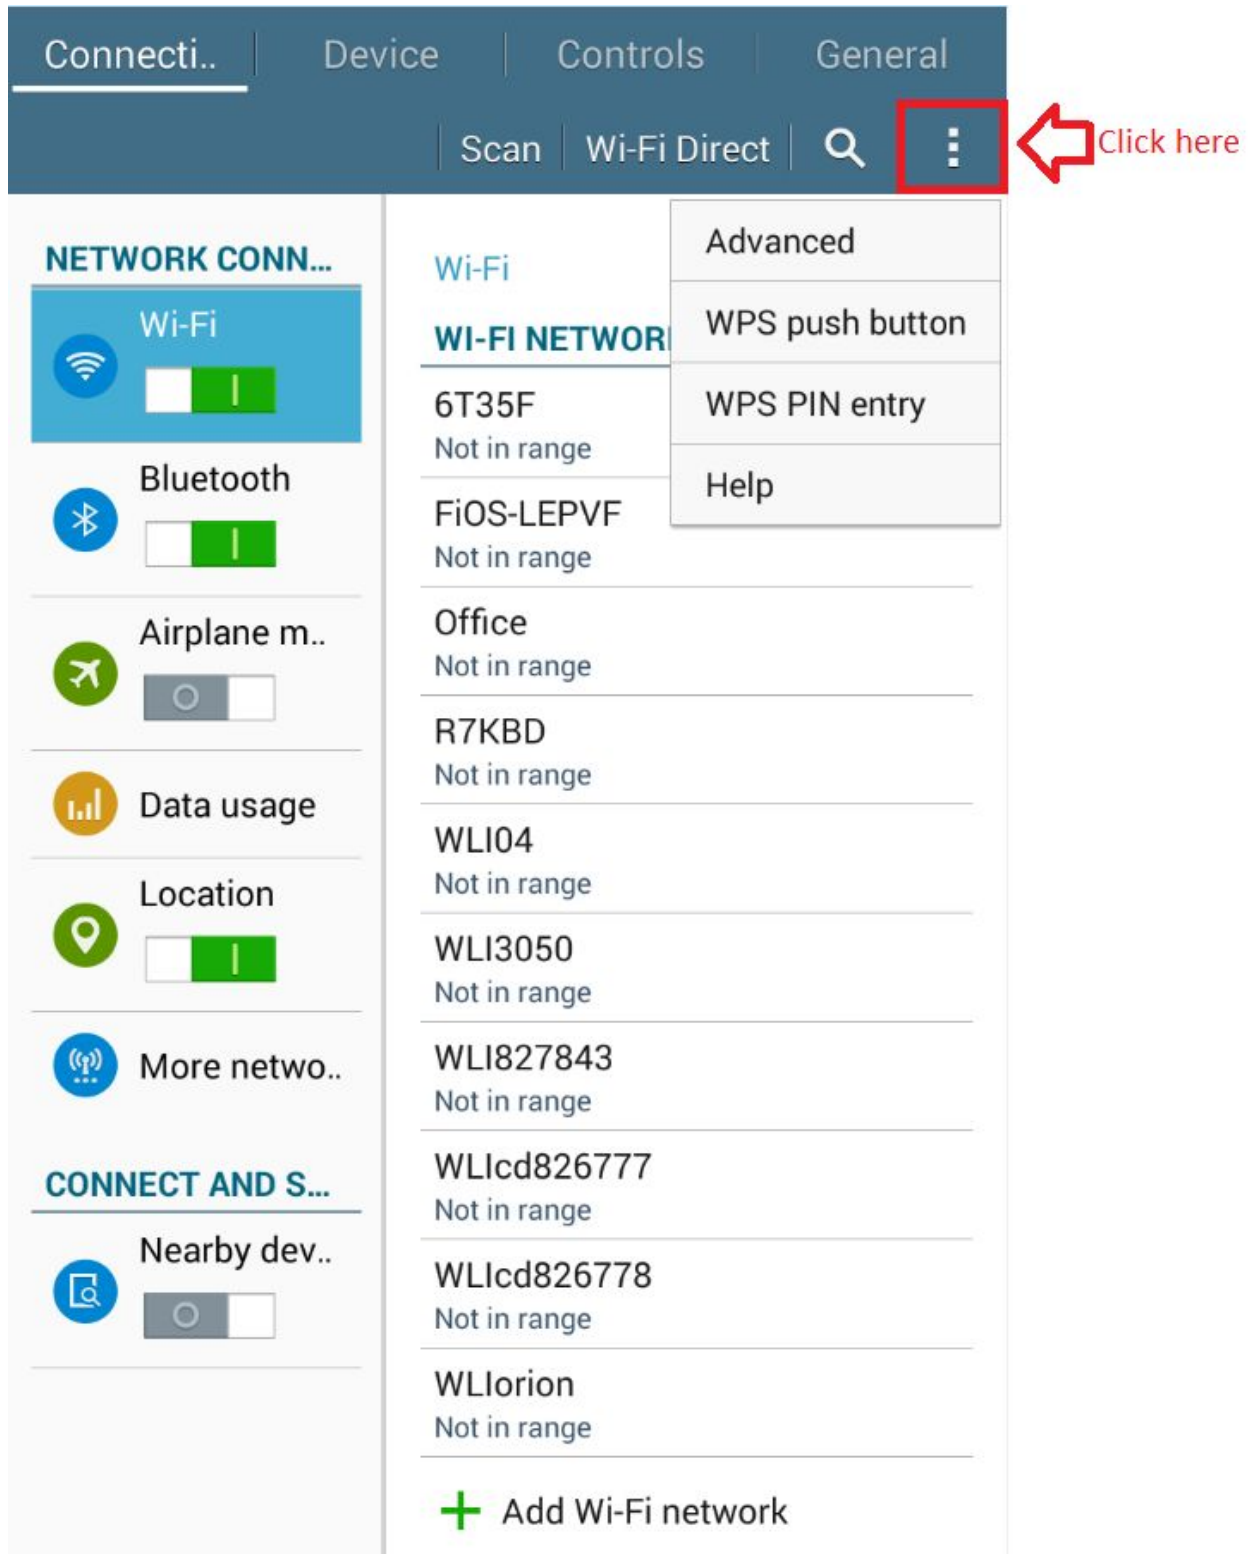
Connecti.. Device Controls General

Scan Wi-Fi Direct

Click here

NETWORK CONN...

Wi-Fi

Bluetooth

Airplane m..

Data usage

Location

More netwo..

CONNECT AND S...

Nearby dev..

Wi-Fi

WI-FI NETWOR

Advanced

WPS push button

WPS PIN entry

Help

6T35F
Not in range

FiOS-LEPVF
Not in range

Office
Not in range

R7KBD
Not in range

WLI04
Not in range

WLI3050
Not in range

WLI827843
Not in range

WLIcd826777
Not in range

WLIcd826778
Not in range

WLIorion
Not in range

Add Wi-Fi network